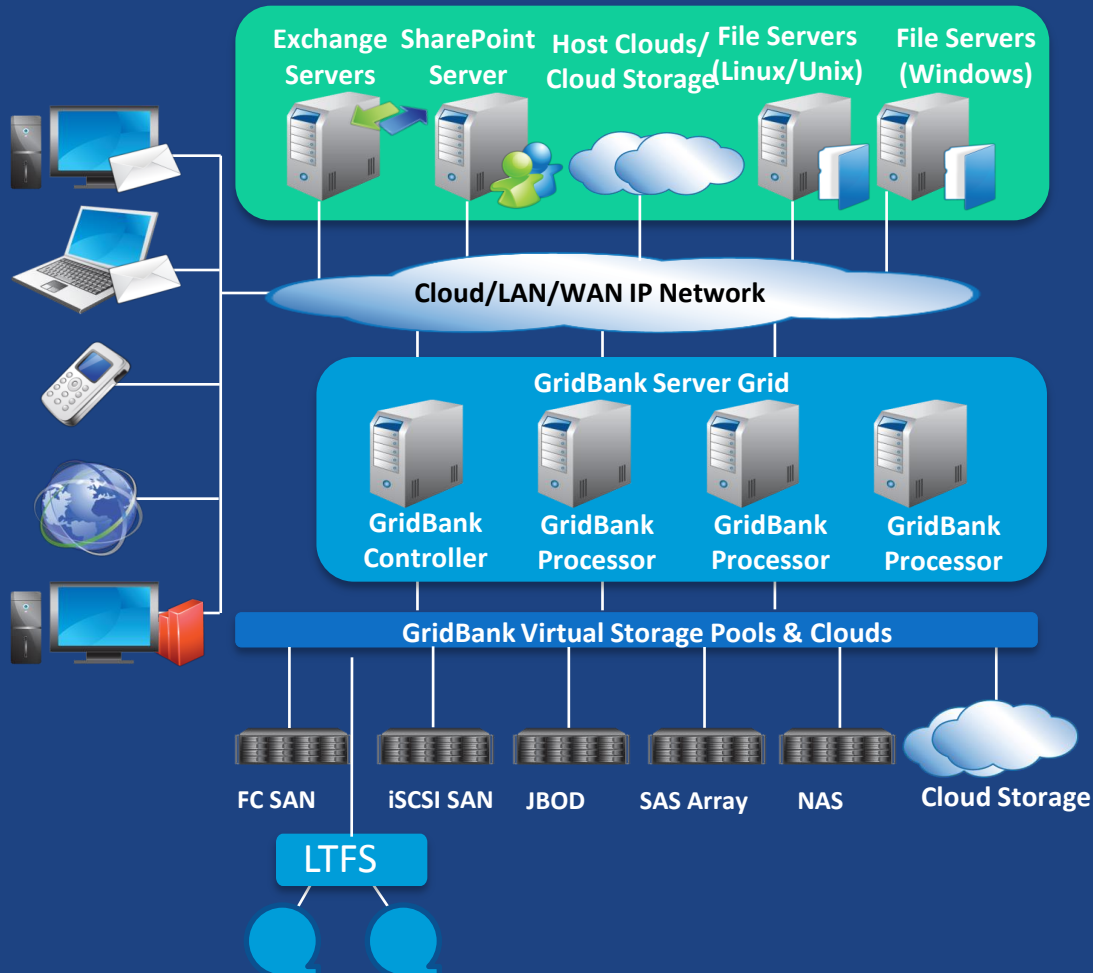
Exchange Servers
SharePoint Server
Host Clouds/ Cloud Storage
File Servers (Linux/Unix)
File Servers (Windows)

Cloud/LAN/WAN IP Network

GridBank Server Grid
GridBank Controller
GridBank Processor
GridBank Processor
GridBank Processor

GridBank Virtual Storage Pools & Clouds

FC SAN
iSCSI SAN
JBOD
SAS Array
NAS
Cloud Storage

LTFS